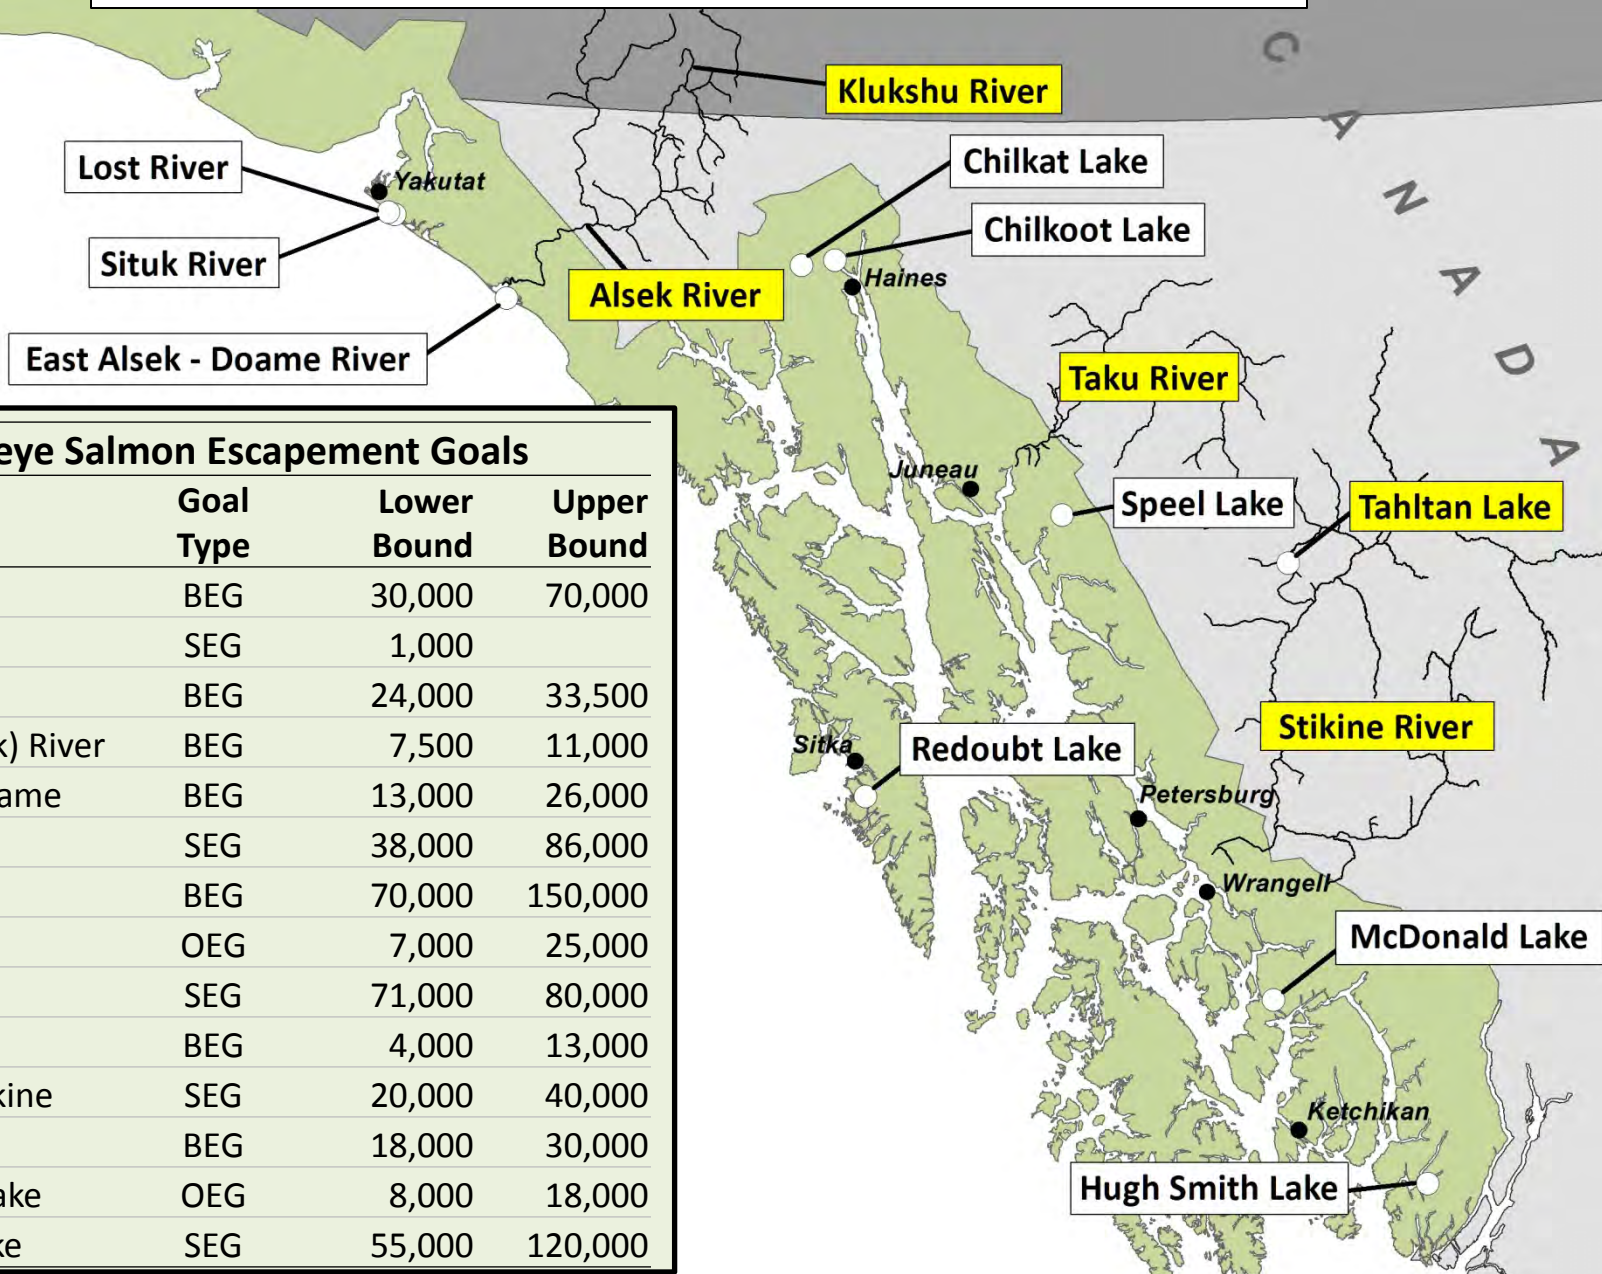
Klukshu River

CANADA

Lost River

Yakutat

Situk River

Chilkat Lake

Chilkoot Lake

Haines

Alsek River

East Alsek - Doame River

Taku River

eye Salmon Escapement Goals

| | Goal Type | Lower Bound | Upper Bound |
|---|---|---|---|
| | BEG | 30,000 | 70,000 |
| | SEG | 1,000 | |
| | BEG | 24,000 | 33,500 |
| k) River | BEG | 7,500 | 11,000 |
| ame | BEG | 13,000 | 26,000 |
| | SEG | 38,000 | 86,000 |
| | BEG | 70,000 | 150,000 |
| | OEG | 7,000 | 25,000 |
| | SEG | 71,000 | 80,000 |
| | BEG | 4,000 | 13,000 |
| kine | SEG | 20,000 | 40,000 |
| | BEG | 18,000 | 30,000 |
| ake | OEG | 8,000 | 18,000 |
| ke | SEG | 55,000 | 120,000 |

Juneau

Speel Lake

Tahltan Lake

Stikine River

Sitka

Redoubt Lake

Petersburg

Wrangell

McDonald Lake

Ketchikan

Hugh Smith Lake